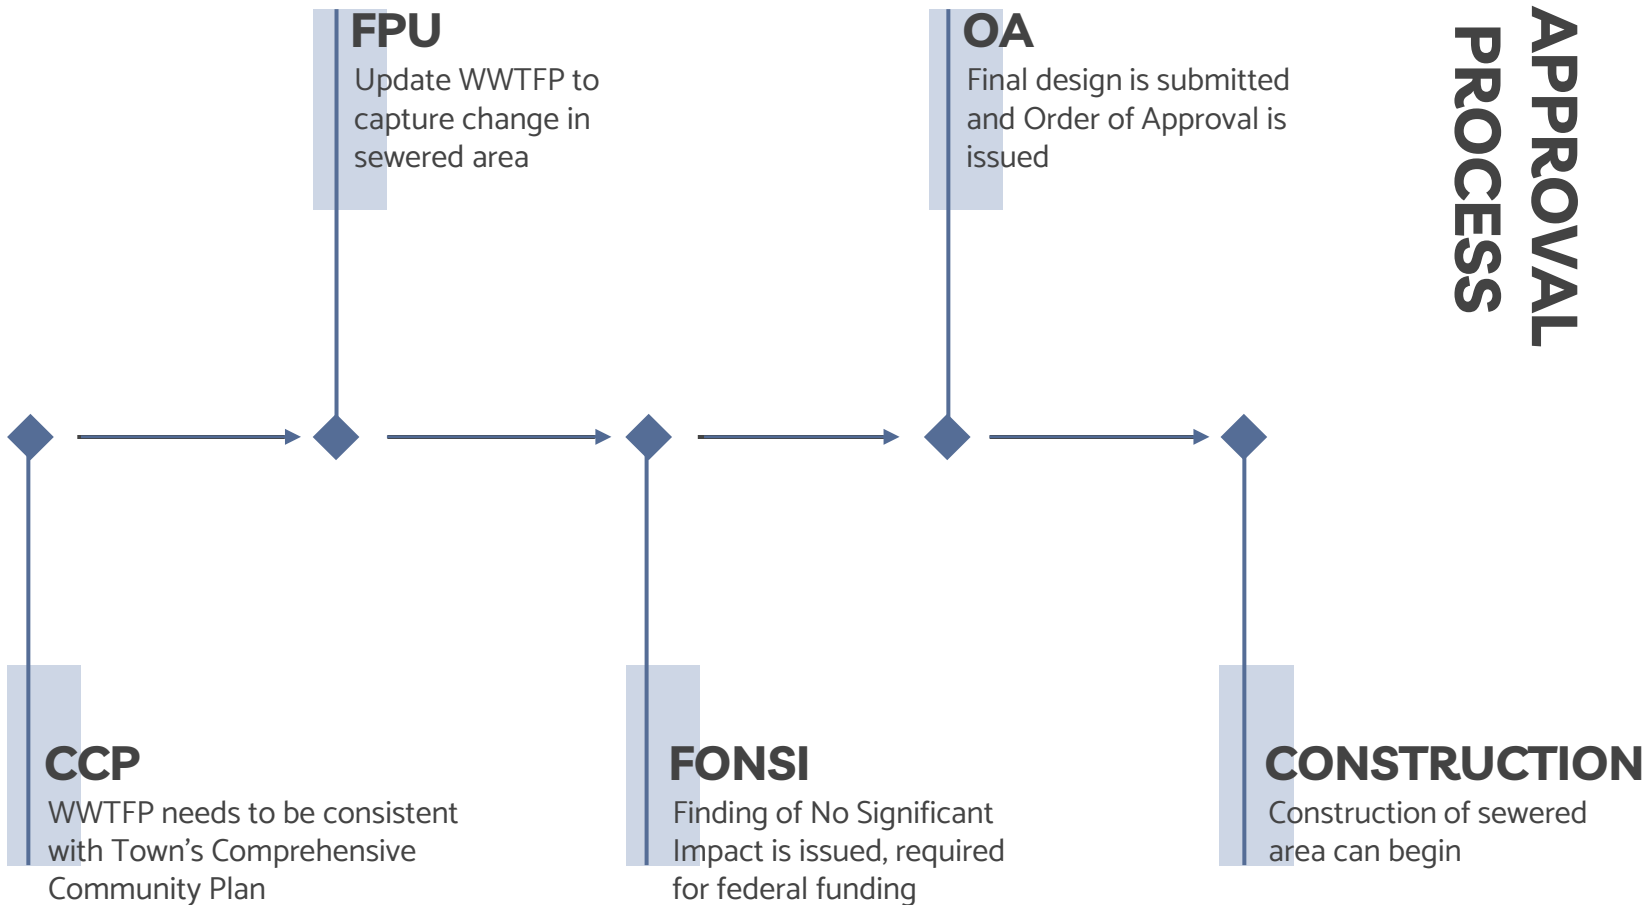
APPROVAL PROCESS

FPU
Update WWTFP to capture change in sewered area

OA
Final design is submitted and Order of Approval is issued

CCP
WWTFP needs to be consistent with Town’s Comprehensive Community Plan

FONSI
Finding of No Significant Impact is issued, required for federal funding

CONSTRUCTION
Construction of sewered area can begin